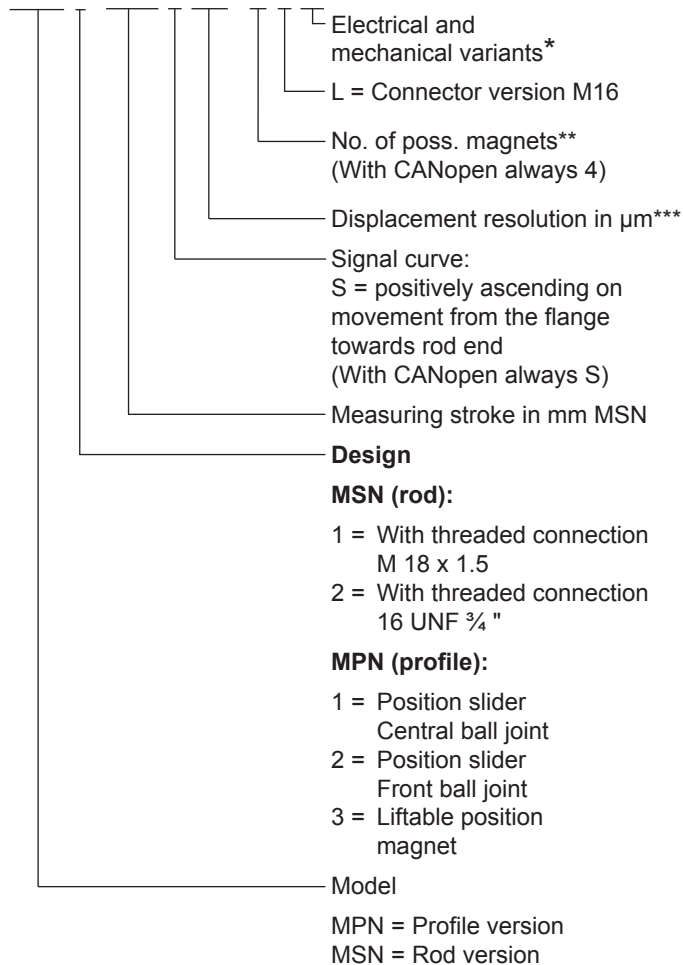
Electrical and mechanical variants*

L = Connector version M16

No. of poss. magnets**
(With CANopen always 4)

Displacement resolution in µm***

Signal curve:
S = positively ascending on movement from the flange towards rod end
(With CANopen always S)

Measuring stroke in mm MSN

**Design**

**MSN (rod):**

1 = With threaded connection M 18 x 1.5
2 = With threaded connection 16 UNF ¾ "

**MPN (profile):**

1 = Position slider Central ball joint
2 = Position slider Front ball joint
3 = Liftable position magnet

Model

MPN = Profile version
MSN = Rod version